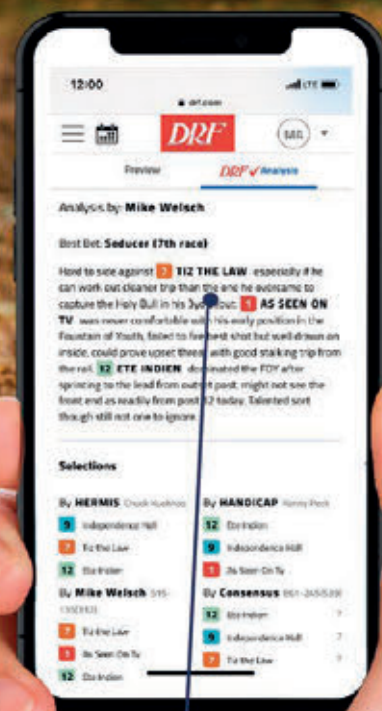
12:00
LTE
drf.com
DRF
MA
Preview
DRF Analysis

Analysis by: Mike Welsch

Best Bet: Seducer (7th race)

Hard to side against 7 TIZ THE LAW especially if he can work out cleaner trip than the one he overcame to capture the Holy Bull in his 3yo debut. 1 AS SEEN ON TV was never comfortable with his early position in the Fountain of Youth, failed to fire best shot but well drawn on inside, could prove upset threat with good stalking trip from the rail. 12 ETE INDIEN dominated the FOY after sprinting to the lead from outside post; might not see the front end as readily from post 12 today. Talented sort though still not one to ignore.

Selections

By HERMIS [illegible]
9 Independence Hall
7 Tiz the Law
12 Ete Indien

By HANDICAP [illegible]
12 Ete Indien
9 Independence Hall
1 As Seen On Tv

By Mike Welsch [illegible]
7 Tiz the Law
1 As Seen On Tv
12 Ete Indien

By Consensus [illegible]
12 Ete Indien
9 Independence Hall
7 Tiz the Law